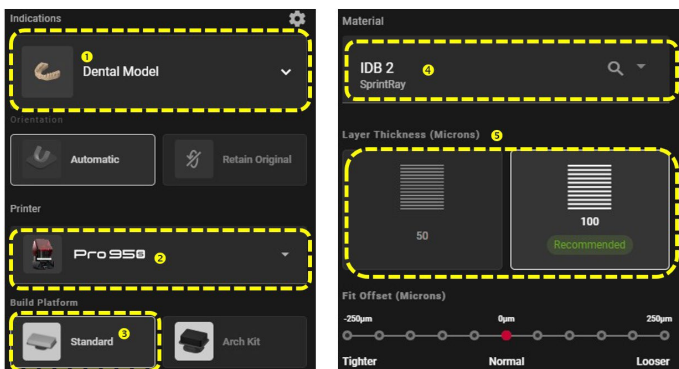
Indications

1

Dental Model

Orientation

Automatic

Retain Original

Printer

Pro 95S

2

Build Platform

3

Standard

Arch Kit

Material

IDB 2

SprintRay

4

Layer Thickness (Microns)

5

50

100

Recommended

Fit Offset (Microns)

-250μm

0μm

250μm

Tighter

Normal

Looser